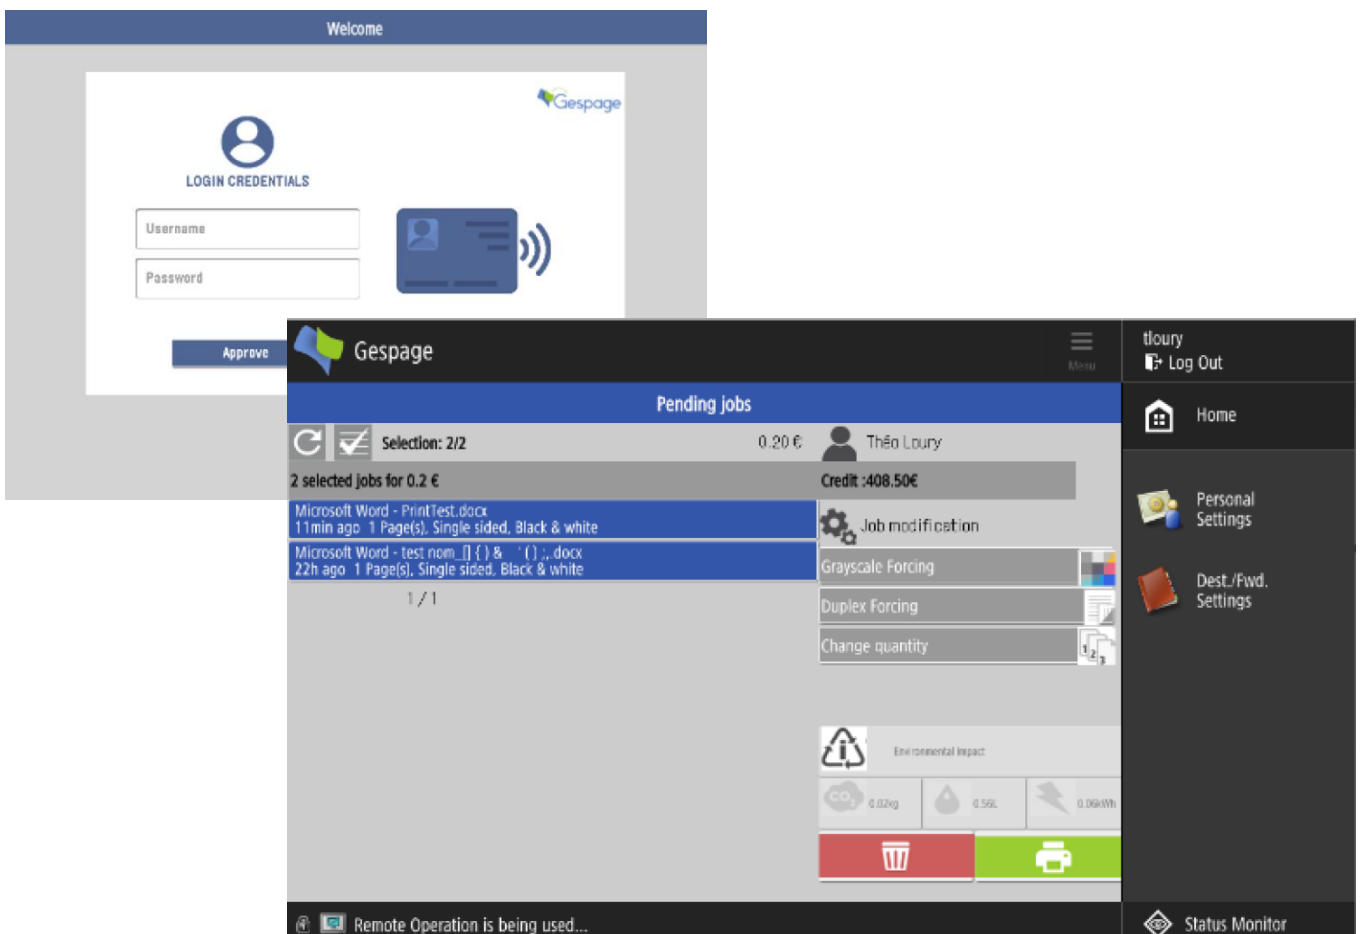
Welcome

Gespage

LOGIN CREDENTIALS

Username

Password

Approve

Gespage

Menu

tloury
Log Out

Pending jobs

Selection: 2/2

0.20 €

Théo Loury

2 selected jobs for 0.2 €

Credit :408.50€

Microsoft Word - PrintTest.docx
11min ago 1 Page(s), Single sided, Black & white

Microsoft Word - test nom_[] { } & ' ( ) ;,.docx
22h ago 1 Page(s), Single sided, Black & white

1 / 1

Job modification

Grayscale Forcing

Duplex Forcing

Change quantity

Environmental impact

0.02kg

0.56L

0.06kWh

Home

Personal Settings

Dest./Fwd. Settings

Remote Operation is being used...

Status Monitor